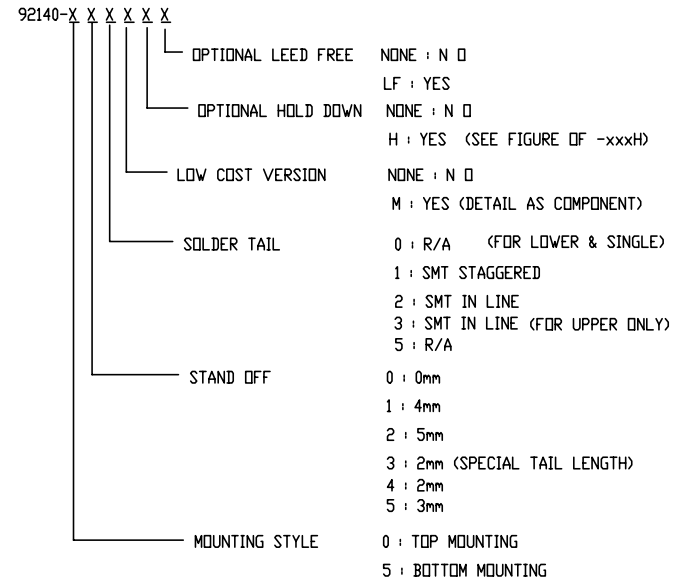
92140-X X X X X X

OPTIONAL LEED FREE NONE : N O
LF : YES

OPTIONAL HOLD DOWN NONE : N O
H : YES (SEE FIGURE OF -xxxH)

LOW COST VERSION NONE : N O
M : YES (DETAIL AS COMPONENT)

SOLDER TAIL 0 : R/A (FOR LOWER & SINGLE)
1 : SMT STAGGERED
2 : SMT IN LINE
3 : SMT IN LINE (FOR UPPER ONLY)
5 : R/A

STAND OFF 0 : 0mm
1 : 4mm
2 : 5mm
3 : 2mm (SPECIAL TAIL LENGTH)
4 : 2mm
5 : 3mm

MOUNTING STYLE 0 : TOP MOUNTING
5 : BOTTOM MOUNTING